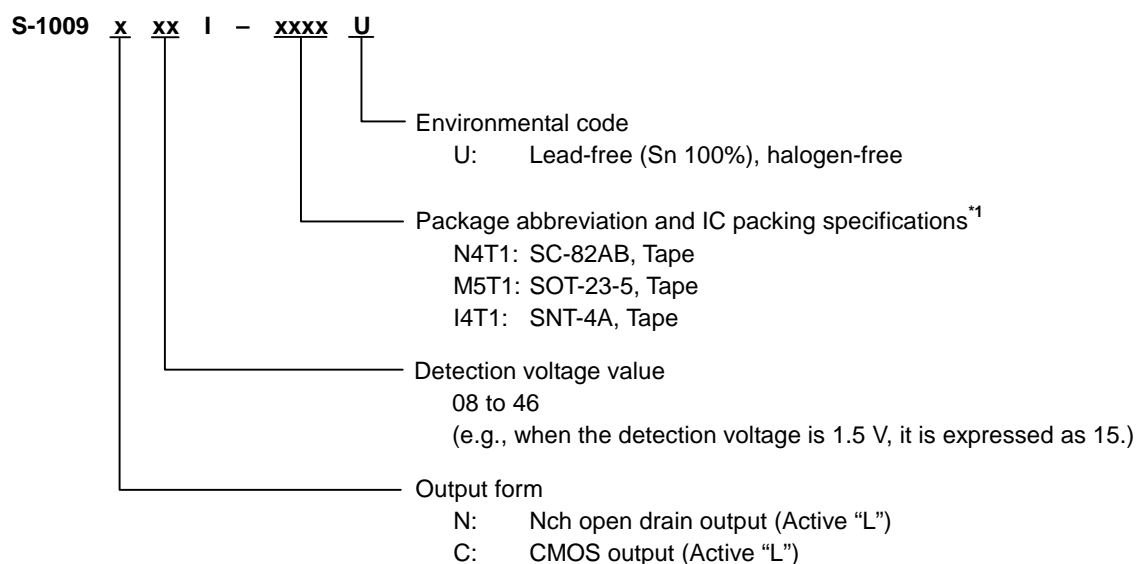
S-1009 x xx I – xxxx U

Environmental code
U: Lead-free (Sn 100%), halogen-free

Package abbreviation and IC packing specifications$^{*1}$
N4T1: SC-82AB, Tape
M5T1: SOT-23-5, Tape
I4T1: SNT-4A, Tape

Detection voltage value
08 to 46
(e.g., when the detection voltage is 1.5 V, it is expressed as 15.)

Output form
N: Nch open drain output (Active "L")
C: CMOS output (Active "L")